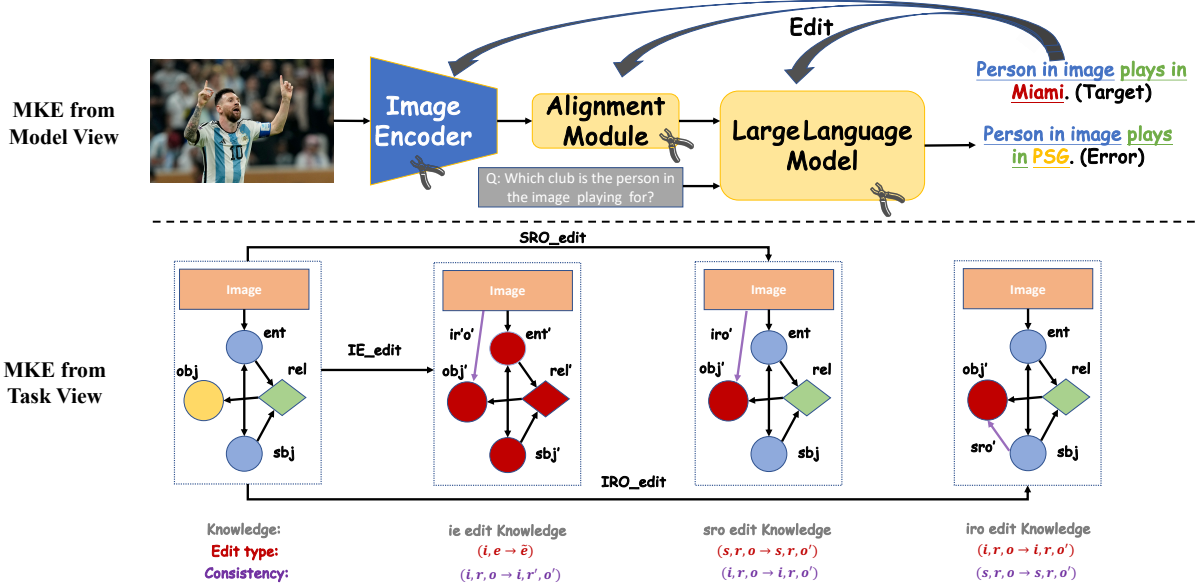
Edit

MKE from Model View

Image Encoder

Alignment Module

Large Language Model

Q: Which club is the person in the image playing for?

Person in image plays in Miami. (Target)

Person in image plays in PSG. (Error)

SRO_edit

MKE from Task View

Image
ent
obj
rel
sbj

IE_edit

Image
ir'o'
ent'
obj'
rel'
sbj'

Image
iro'
ent
obj'
rel
sbj

Image
ent
obj'
rel
sro'
sbj

IRO_edit

Knowledge:
Edit type:
Consistency:

ie edit Knowledge
$(i, e \rightarrow \tilde{e})$
$(i, r, o \rightarrow i, r', o')$

sro edit Knowledge
$(s, r, o \rightarrow s, r, o')$
$(i, r, o \rightarrow i, r, o')$

iro edit Knowledge
$(i, r, o \rightarrow i, r, o')$
$(s, r, o \rightarrow s, r, o')$